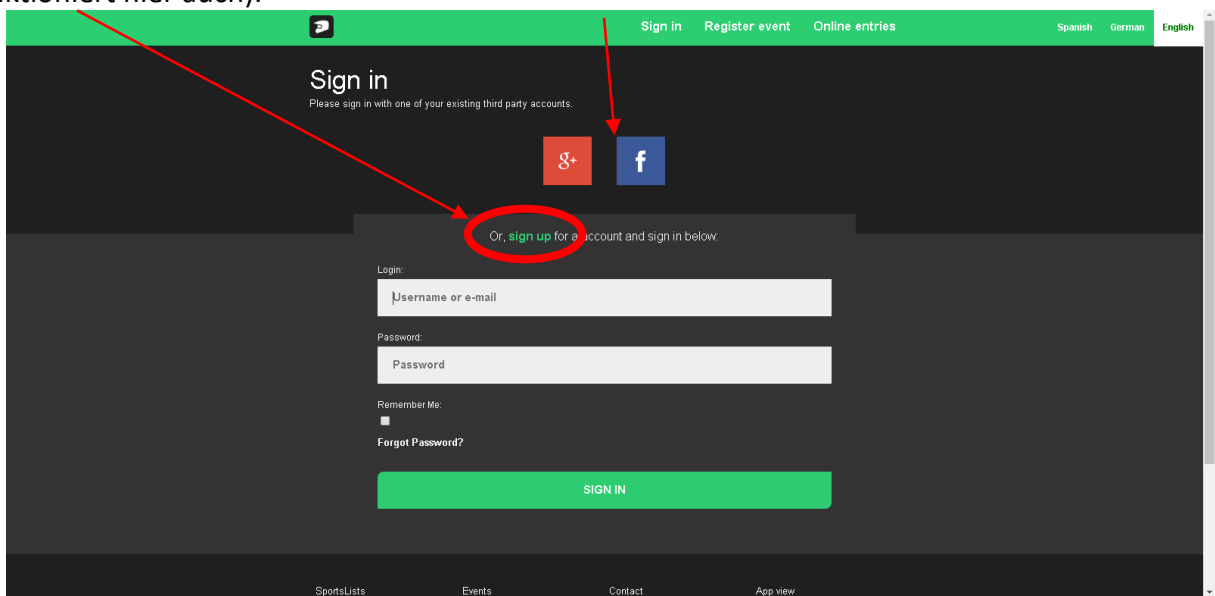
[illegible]ktioniert hier auch).

Sign in Register event Online entries

Spanish German English

Sign in

Please sign in with one of your existing third party accounts.

g+ f

Or, sign up for a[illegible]ccount and sign in below:

Login:

Username or e-mail

Password:

Password

Remember Me:

Forgot Password?

SIGN IN

SportsLists Events Contact App view